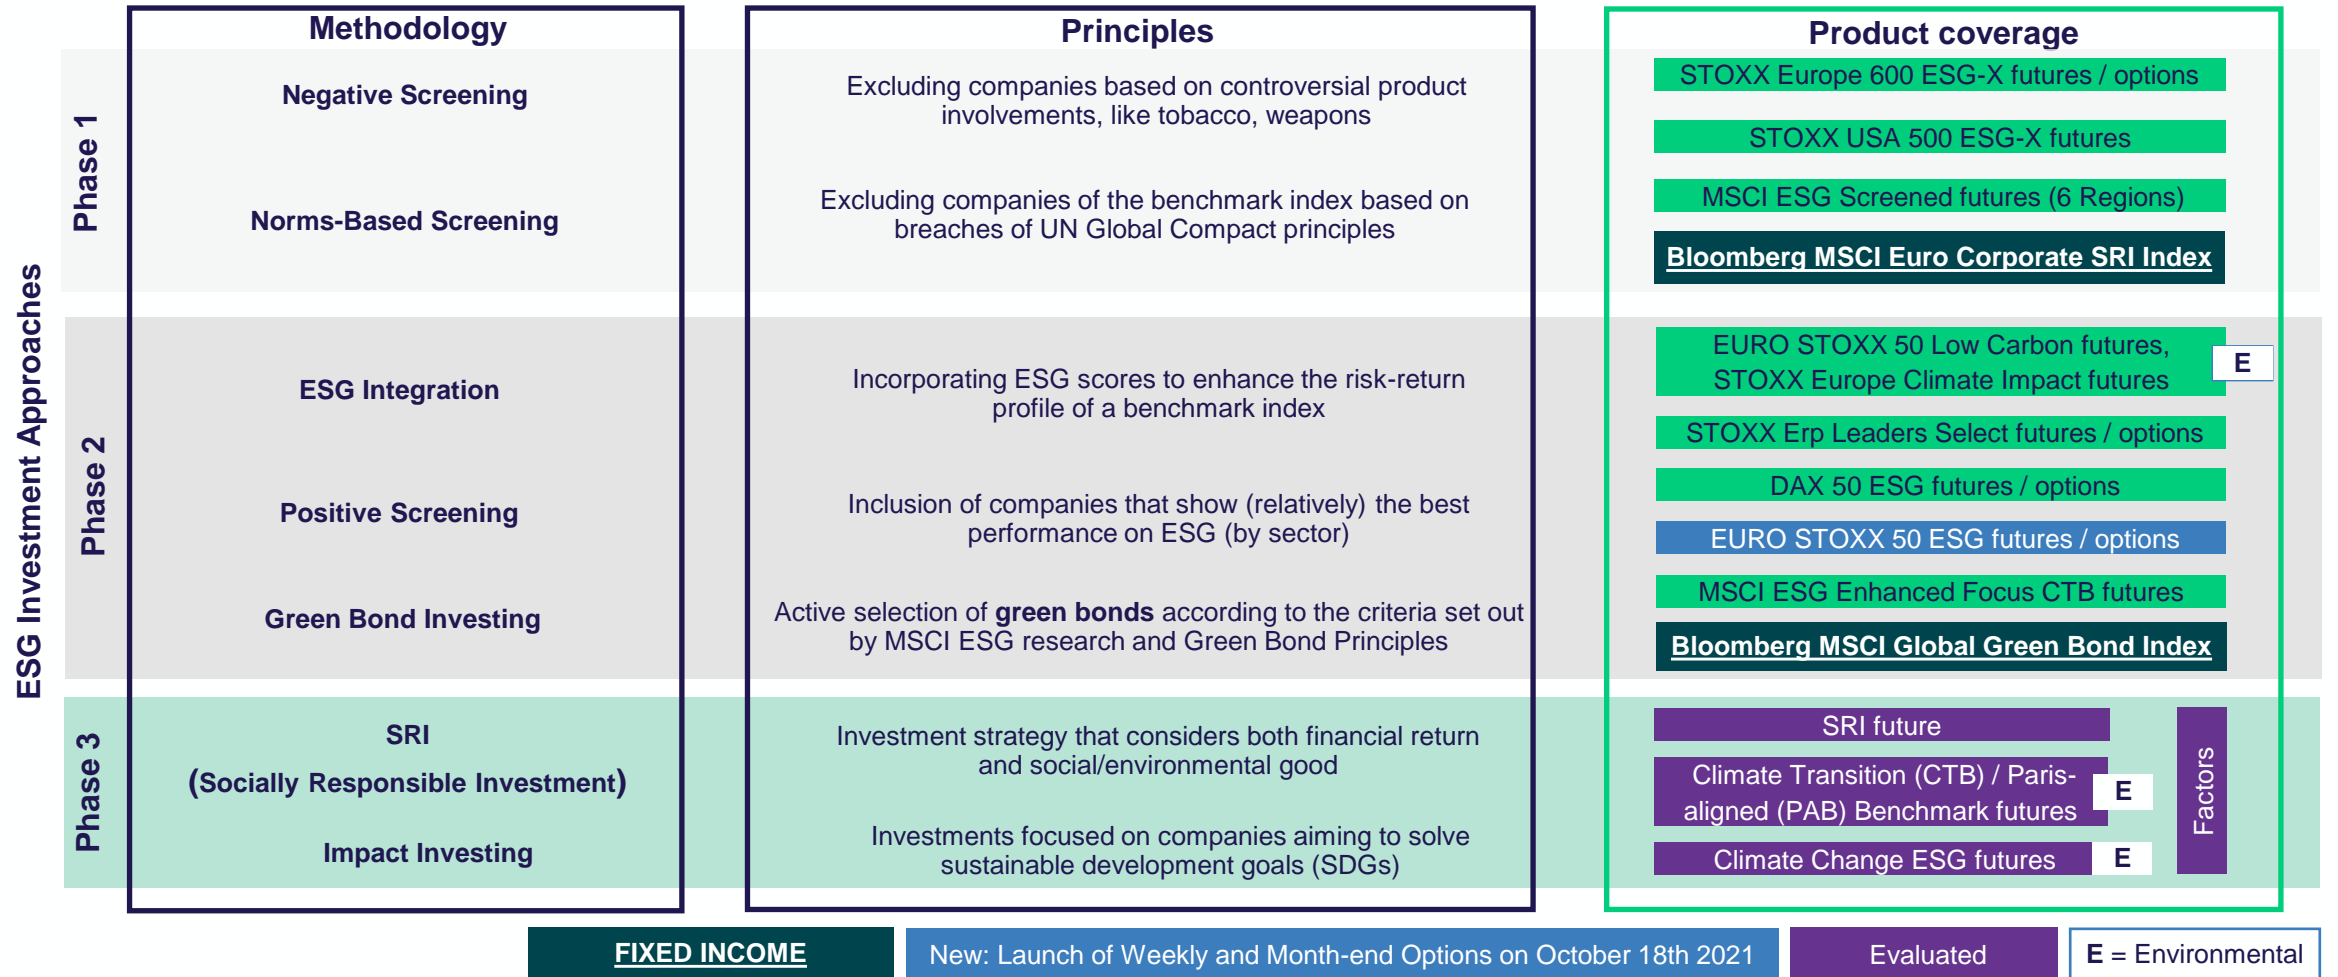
ESG Investment Approaches

Methodology

Principles

Product coverage

Phase 1

Negative Screening

Excluding companies based on controversial product involvements, like tobacco, weapons

STOXX Europe 600 ESG-X futures / options

STOXX USA 500 ESG-X futures

Norms-Based Screening

Excluding companies of the benchmark index based on breaches of UN Global Compact principles

MSCI ESG Screened futures (6 Regions)

Bloomberg MSCI Euro Corporate SRI Index

Phase 2

ESG Integration

Incorporating ESG scores to enhance the risk-return profile of a benchmark index

EURO STOXX 50 Low Carbon futures, STOXX Europe Climate Impact futures

E

STOXX Erp Leaders Select futures / options

Positive Screening

Inclusion of companies that show (relatively) the best performance on ESG (by sector)

DAX 50 ESG futures / options

EURO STOXX 50 ESG futures / options

MSCI ESG Enhanced Focus CTB futures

Green Bond Investing

Active selection of **green bonds** according to the criteria set out by MSCI ESG research and Green Bond Principles

Bloomberg MSCI Global Green Bond Index

Phase 3

SRI (Socially Responsible Investment)

Investment strategy that considers both financial return and social/environmental good

SRI future

Climate Transition (CTB) / Paris-aligned (PAB) Benchmark futures

E

Impact Investing

Investments focused on companies aiming to solve sustainable development goals (SDGs)

Climate Change ESG futures

E

Factors

FIXED INCOME

New: Launch of Weekly and Month-end Options on October 18th 2021

Evaluated

E = Environmental